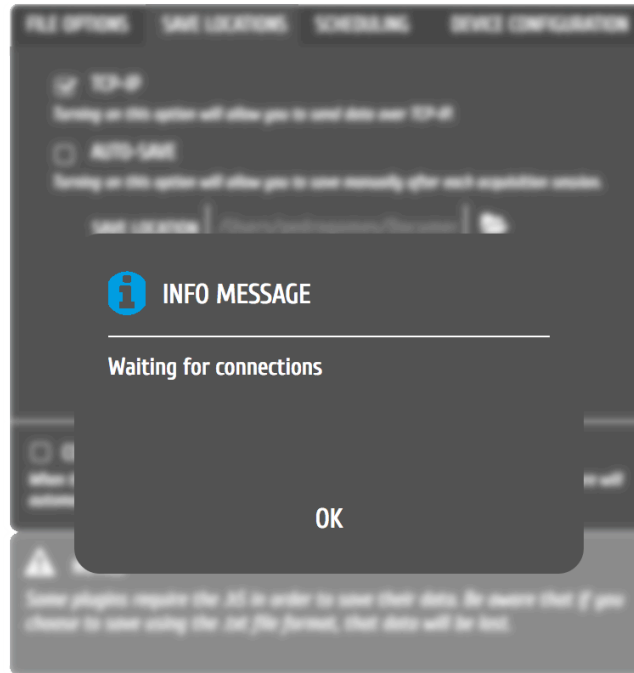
FILE OPTIONS SAVE LOCATIONS SCHEDULING DEVICE CONFIGURATION

TCP-IP

Turning on this option will allow you to send data over TCP-IP.

AUTO-SAVE

Turning on this option will allow you to save manually after each acquisition session.

SAVE LOCATION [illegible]

INFO MESSAGE

Waiting for connections

OK

Some plugins require the .h5 in order to save their data. Be aware that if you choose to save using the .txt file format, that data will be lost.